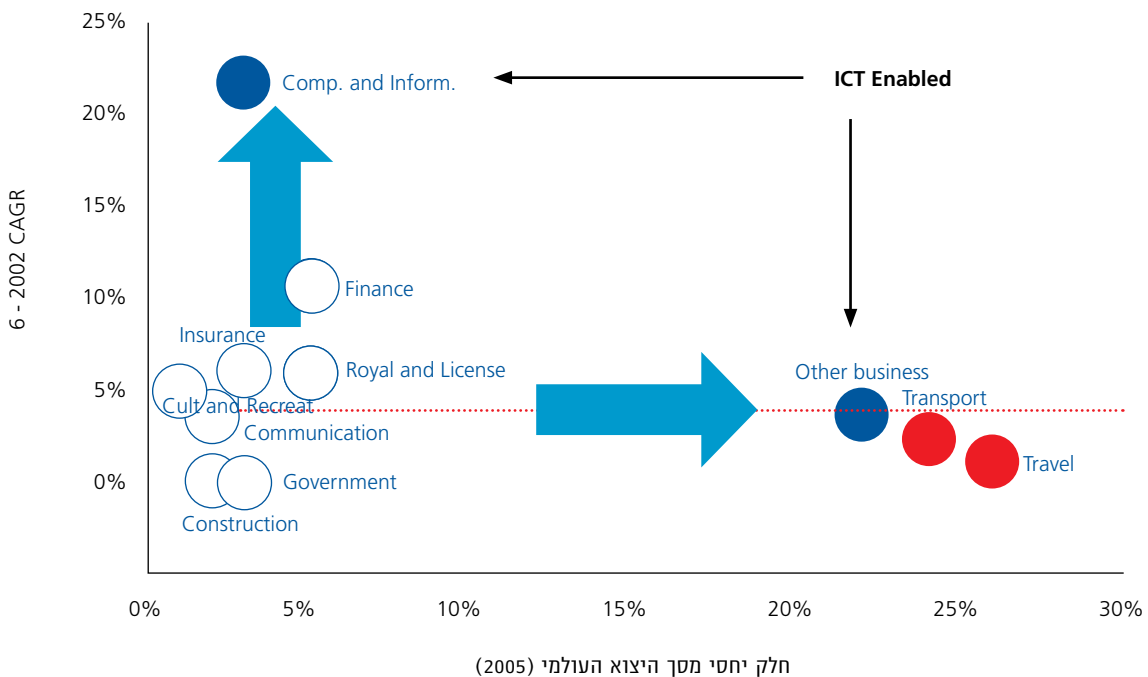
25%
20%
15%
10%
5%
0%

6 - 2002 CAGR

Comp. and Inform.

ICT Enabled

Finance

Insurance

Royal and License

Cult and Recreat

Communication

Government

Construction

Other business

Transport

Travel

0%
5%
10%
15%
20%
25%
30%

חלק יחסי מסך היצוא העולמי (2005)